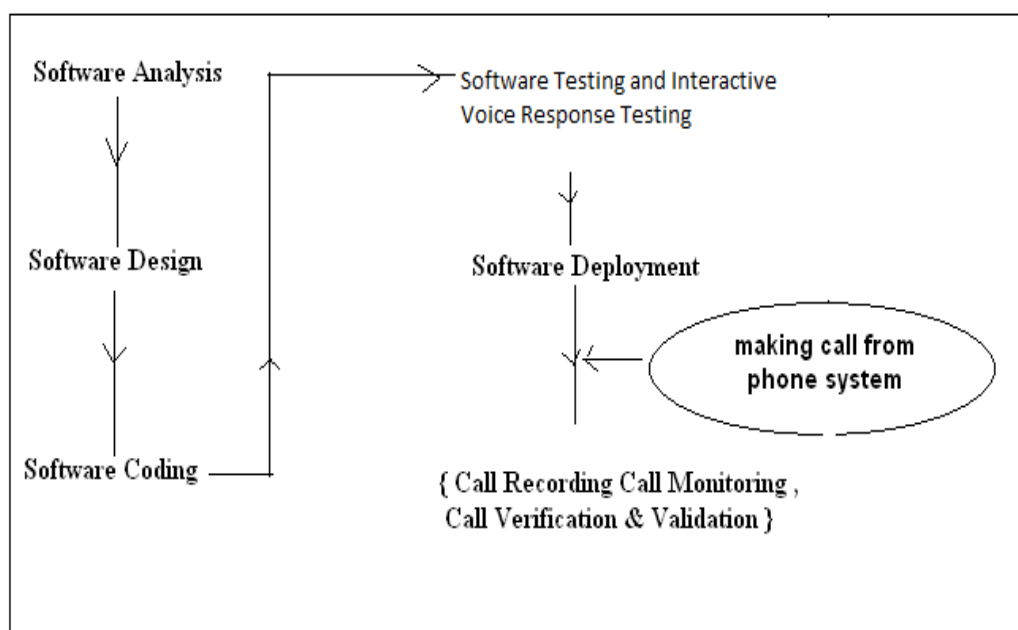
Software Analysis

Software Design

Software Coding

Software Testing and Interactive Voice Response Testing

Software Deployment

making call from phone system

{ Call Recording Call Monitoring , Call Verification & Validation }